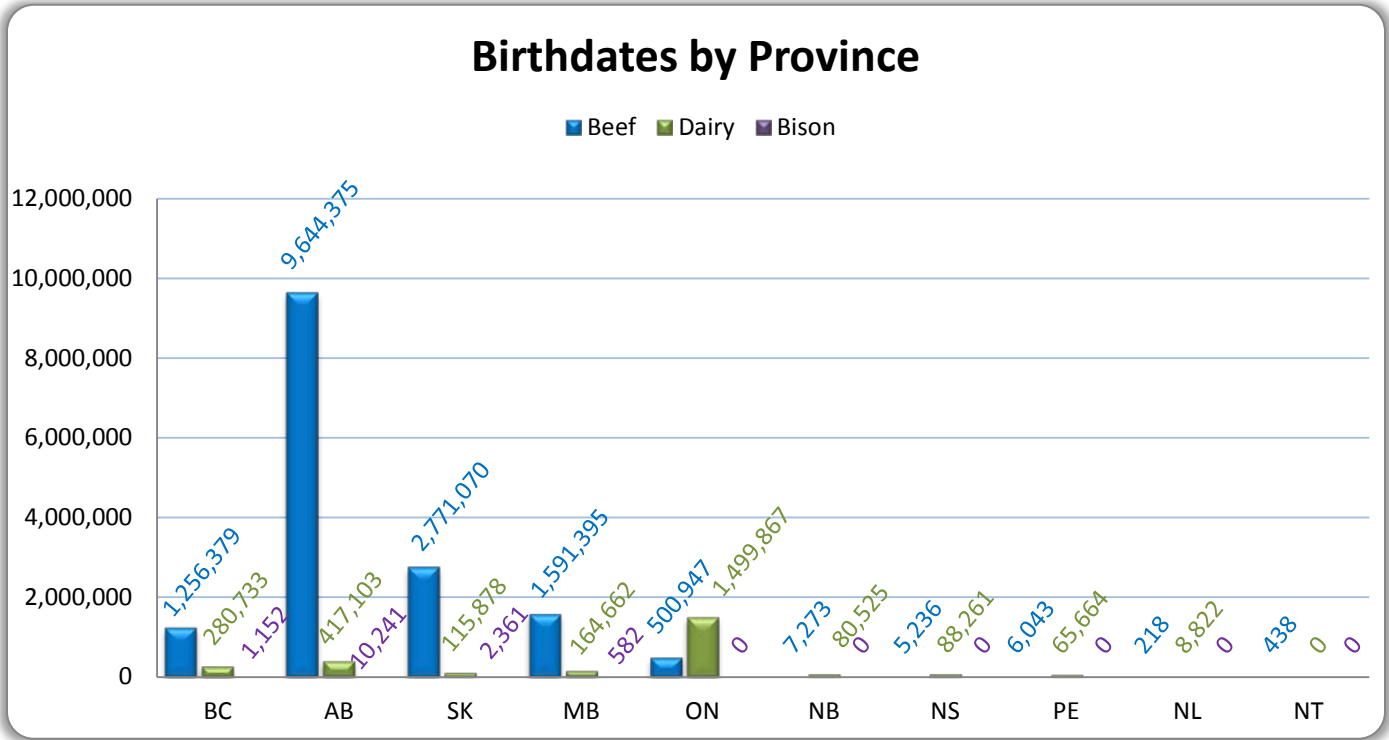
Birthdates by Province

Beef Dairy Bison

12,000,000
10,000,000
8,000,000
6,000,000
4,000,000
2,000,000
0

1,256,379 280,733 1,152
9,644,375 417,103 10,241
2,771,070 115,878 2,361
1,591,395 164,662 582
500,947 1,499,867 0
7,273 80,525 0
5,236 88,261 0
6,043 65,664 0
218 8,822 0
438 0 0

BC AB SK MB ON NB NS PE NL NT